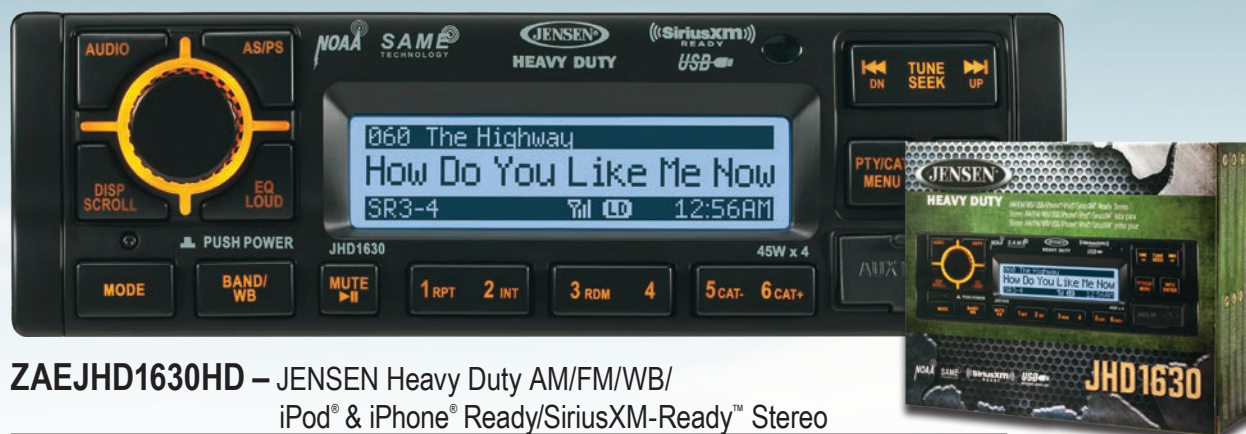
AUDIO
AS/PS
NOAA SAME TECHNOLOGY
JENSEN
HEAVY DUTY
((SiriusXM)) READY
USB
TUNE SEEK
DN
UP
060 The Highway
How Do You Like Me Now
SR3-4
LD
12:56AM
PTY/CAT MENU
DISP SCROLL
EQ LOUD
PUSH POWER
JHD1630
45W x 4
MODE
BAND/ WB
MUTE ▶II
1 RPT
2 INT
3 RDM
4
5 CAT-
6 CAT+
AUX
JENSEN
HEAVY DUTY
JHD1630

ZAEJHD1630HD – JENSEN Heavy Duty AM/FM/WB/ iPod® & iPhone® Ready/SiriusXM-Ready™ Stereo